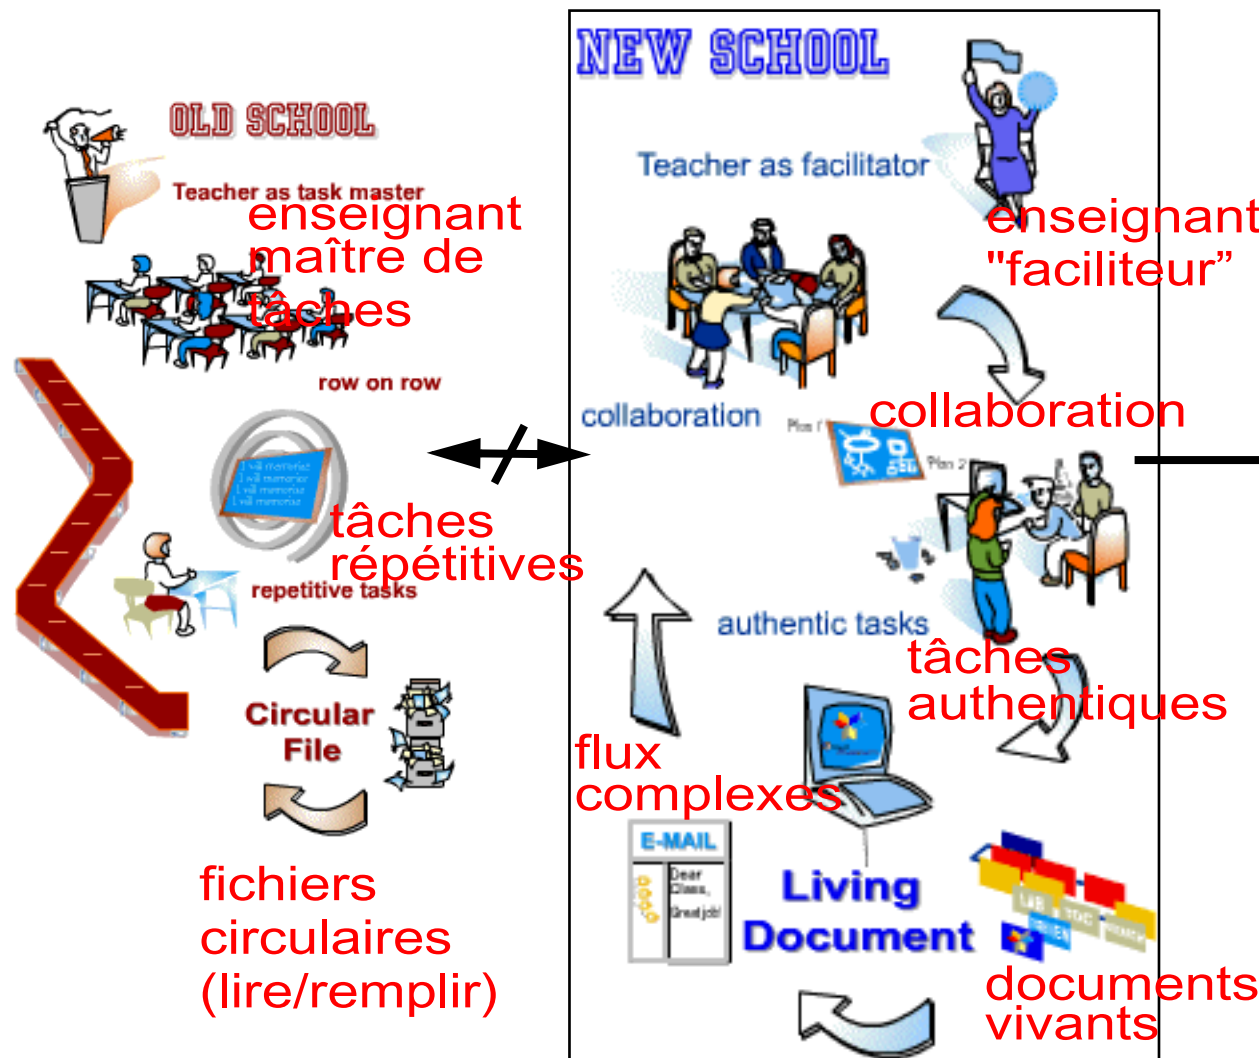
OLD SCHOOL

Teacher as task master
enseignant maître de tâches

row on row

I will memorize
I will memorize
I will memorize
I will memorize

tâches répétitives
repetitive tasks

Circular File

fichiers circulaires (lire/remplir)

NEW SCHOOL

Teacher as facilitator
enseignant "faciliteur"

collaboration
collaboration

Plan 1
Plan 2

authentic tasks
tâches authentiques

flux complexes

E-MAIL
Dear Class,
Great job!

Living Document

documents vivants